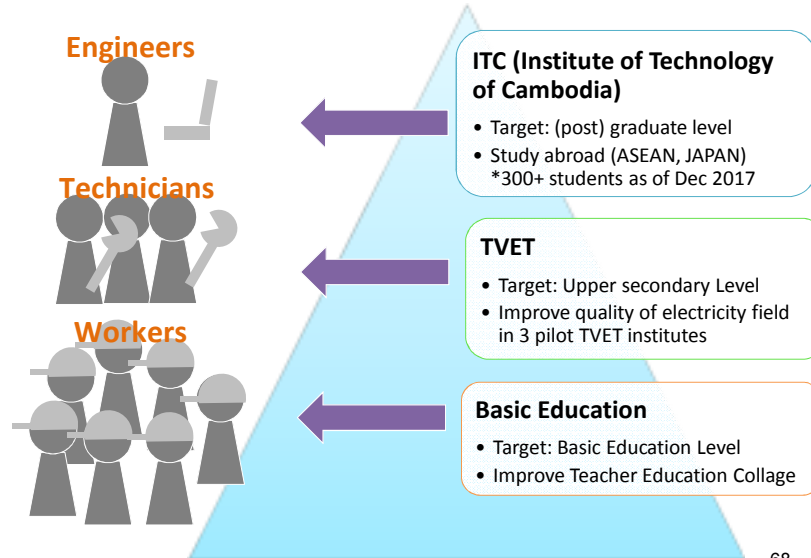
Engineers

Technicians

Workers

ITC (Institute of Technology of Cambodia)

• Target: (post) graduate level
• Study abroad (ASEAN, JAPAN)
*300+ students as of Dec 2017

TVET

• Target: Upper secondary Level
• Improve quality of electricity field in 3 pilot TVET institutes

Basic Education

• Target: Basic Education Level
• Improve Teacher Education Collage

68